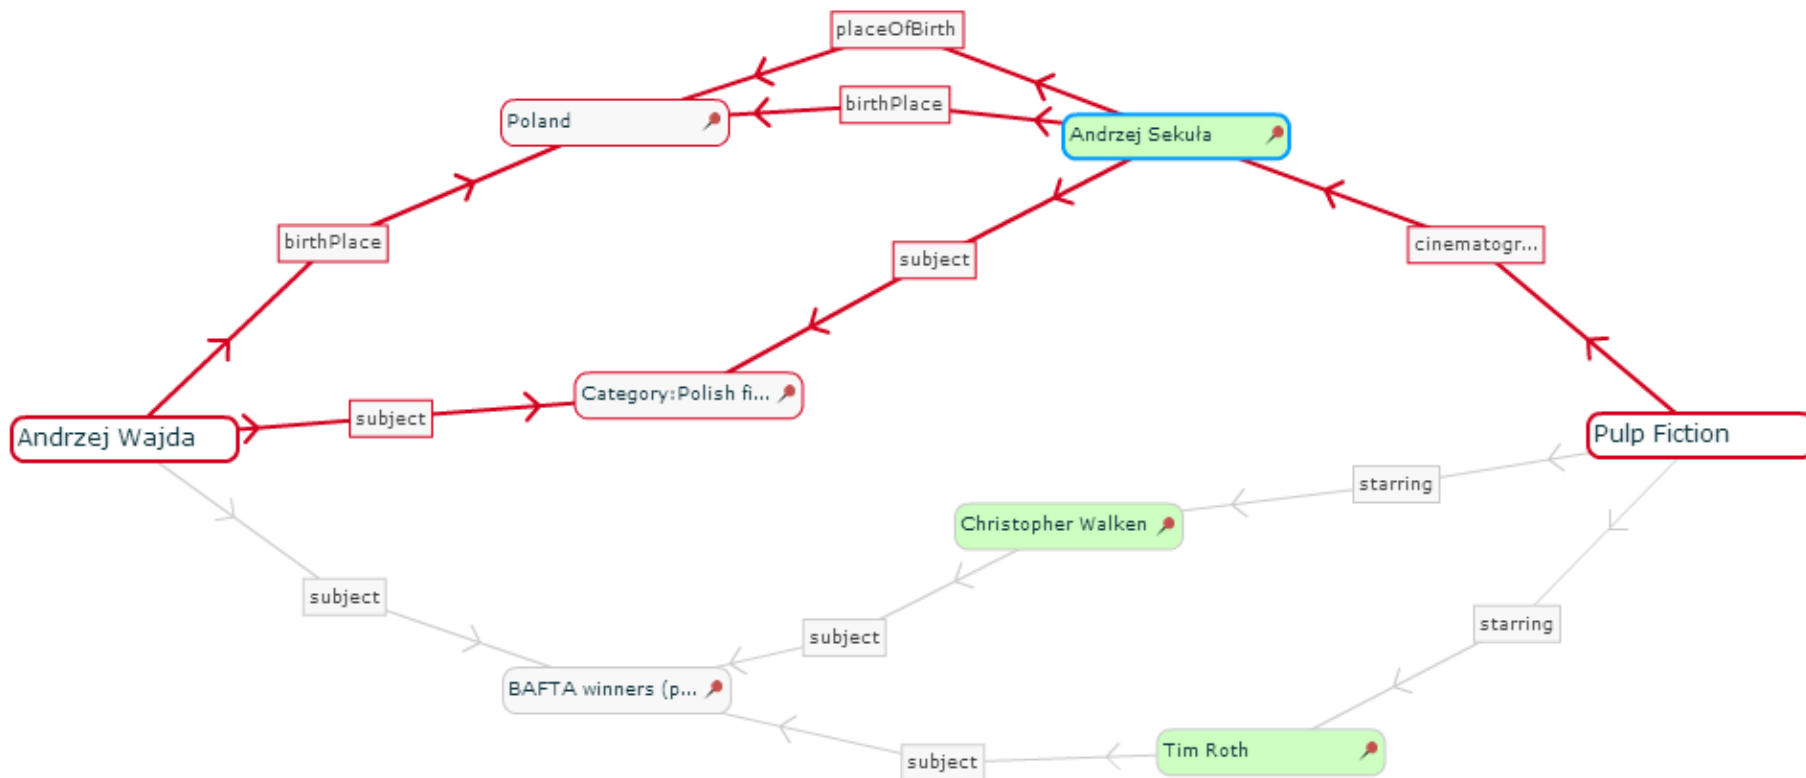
placeOfBirth

Poland

birthPlace

Andrzej Sekuła

birthPlace

subject

cinematogr...

Category:Polish fi...

Andrzej Wajda

subject

Pulp Fiction

starring

Christopher Walken

subject

subject

starring

BAFTA winners (p...

Tim Roth

subject